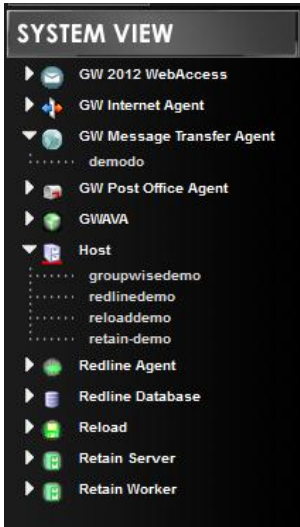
SYSTEM VIEW

GW 2012 WebAccess
GW Internet Agent
GW Message Transfer Agent
demodo
GW Post Office Agent
GWAVA
Host
groupwisedemo
redlinedemo
reloaddemo
retain-demo
Redline Agent
Redline Database
Reload
Retain Server
Retain Worker